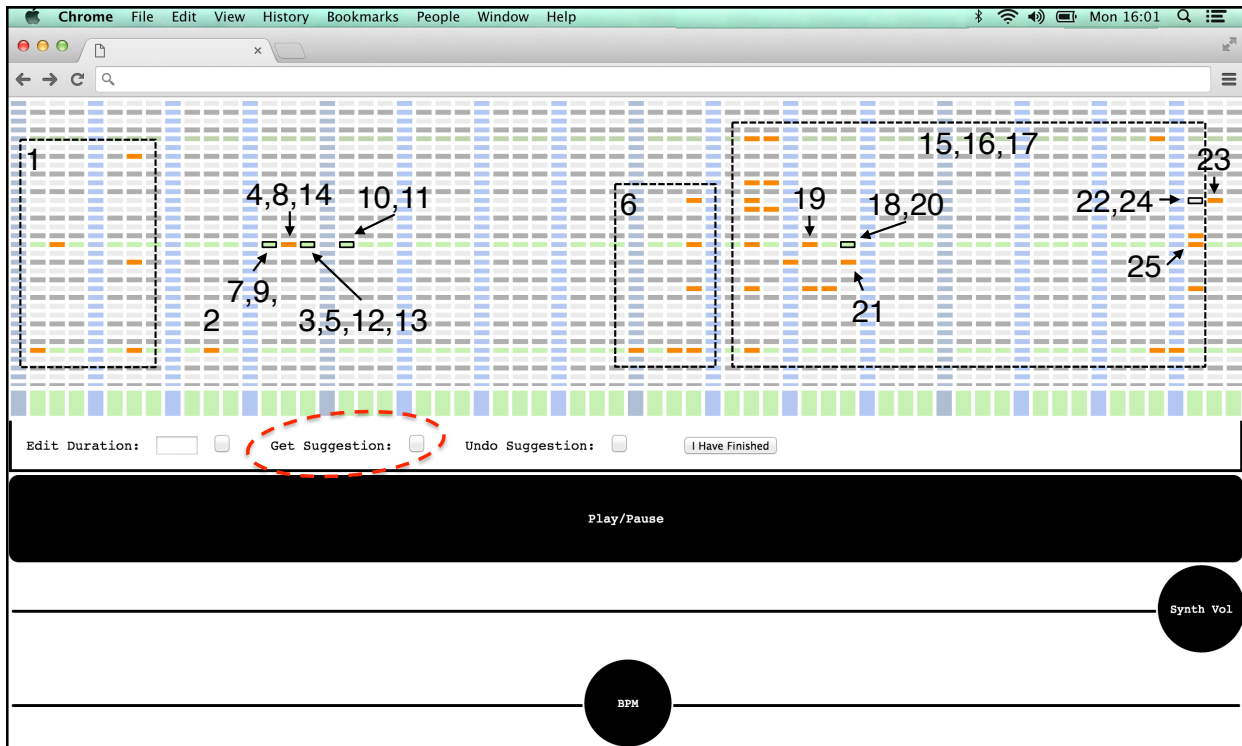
Chrome File Edit View History Bookmarks People Window Help

Mon 16:01

1

4,8,14

10,11

7,9,

2

3,5,12,13

6

15,16,17

19

18,20

21

23

22,24

25

Edit Duration:

Get Suggestion:

Undo Suggestion:

I Have Finished

Play/Pause

Synth Vol

BPM